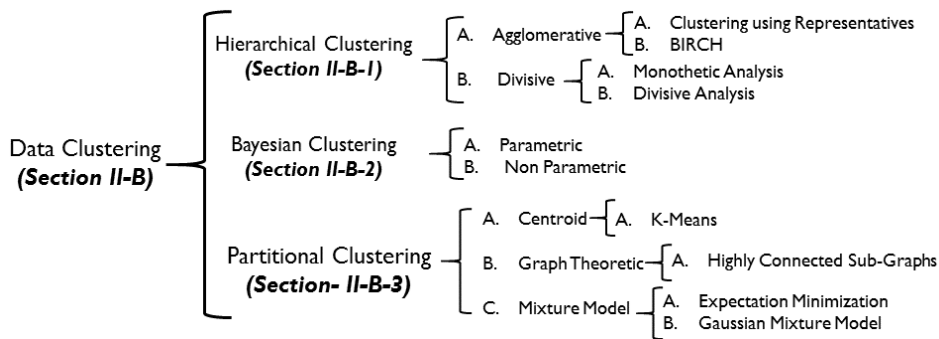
Data Clustering
(Section II-B)

Hierarchical Clustering
(Section II-B-1)

A. Agglomerative

A. Clustering using Representatives
B. BIRCH

B. Divisive

A. Monothetic Analysis
B. Divisive Analysis

Bayesian Clustering
(Section II-B-2)

A. Parametric
B. Non Parametric

Partitional Clustering
(Section- II-B-3)

A. Centroid

A. K-Means

B. Graph Theoretic

A. Highly Connected Sub-Graphs

C. Mixture Model

A. Expectation Minimization
B. Gaussian Mixture Model